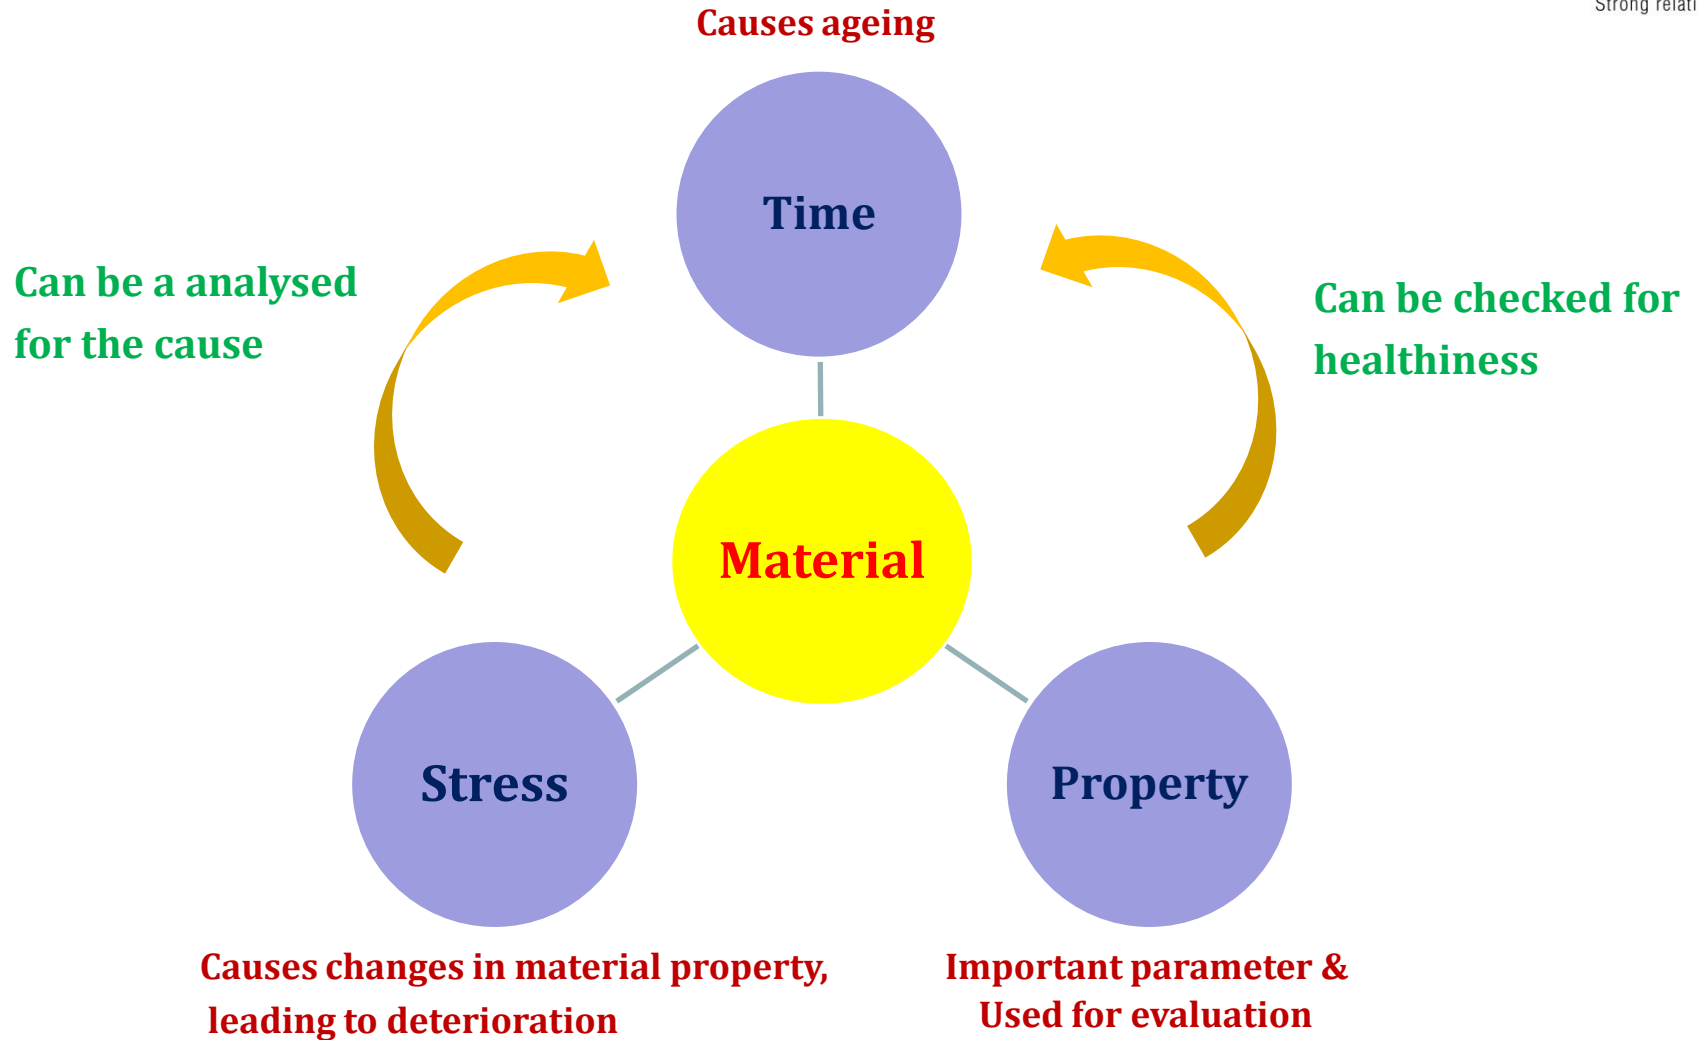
Strong relati

Causes ageing

Time

Can be a analysed for the cause

Can be checked for healthiness

Material

Stress

Property

Causes changes in material property, leading to deterioration

Important parameter & Used for evaluation